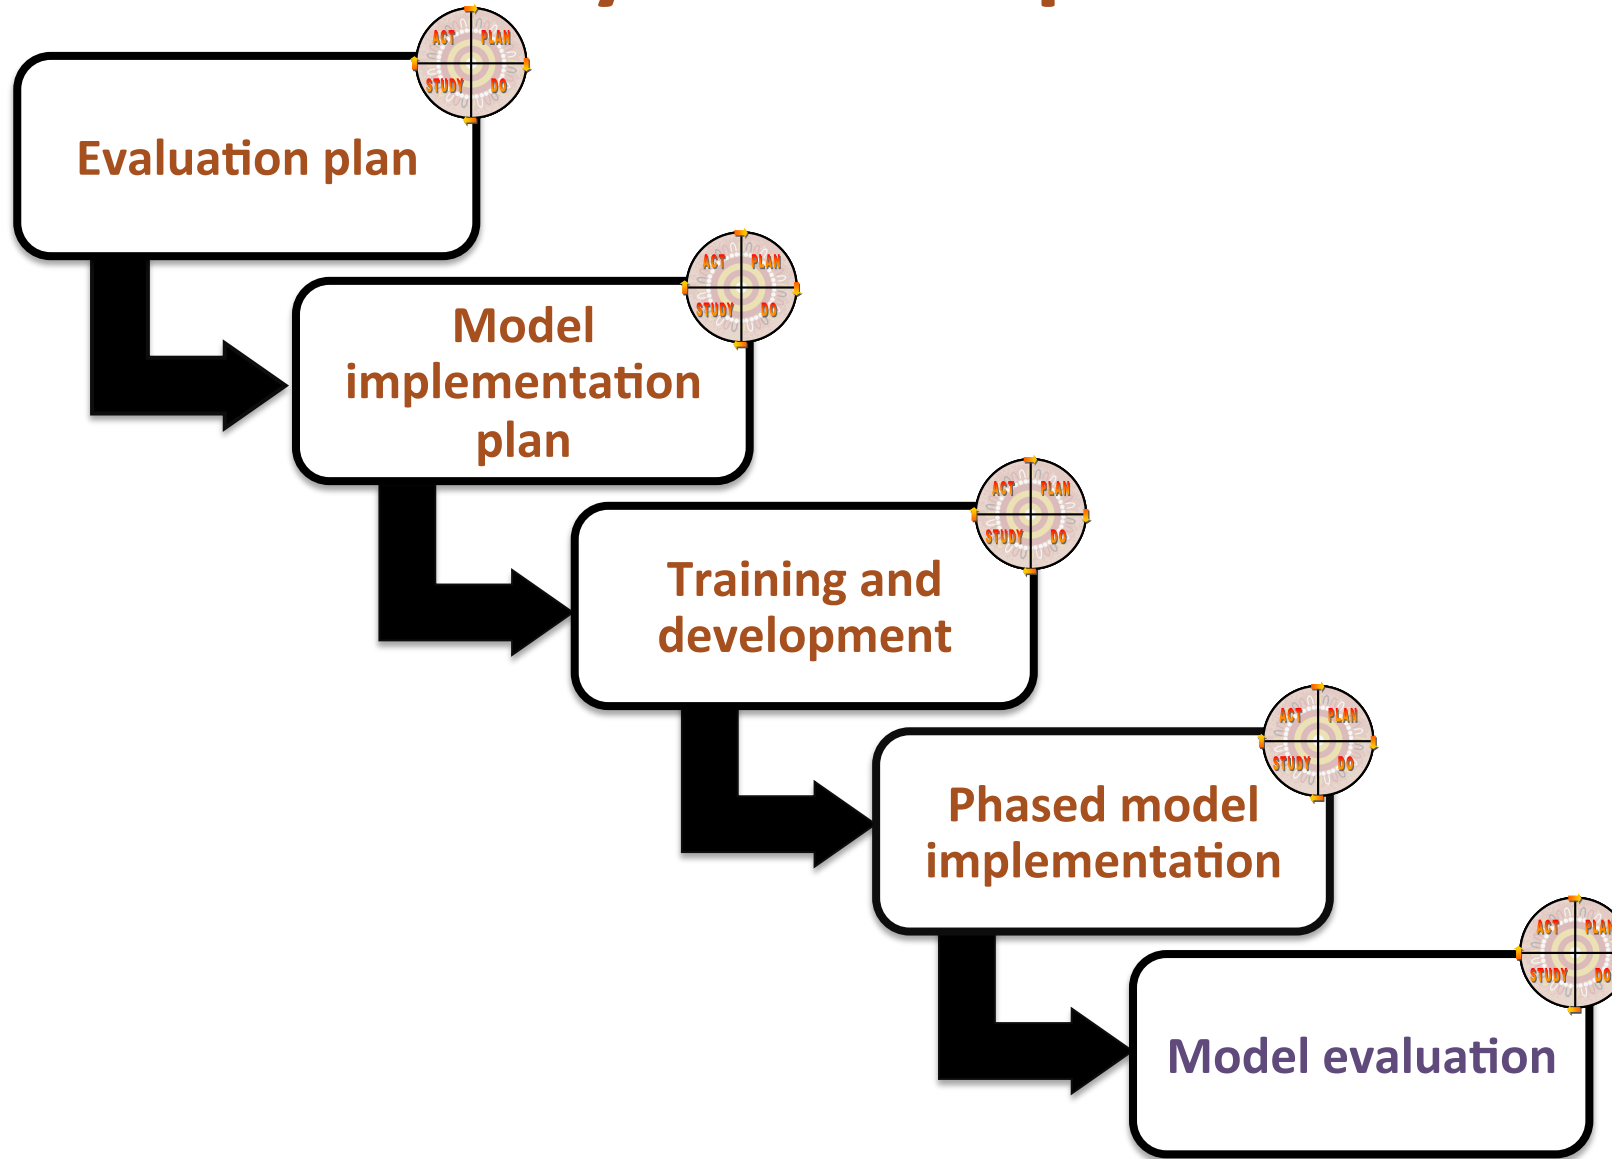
ACT PLAN STUDY DO

Evaluation plan

ACT PLAN STUDY DO

Model implementation plan

ACT PLAN STUDY DO

Training and development

ACT PLAN STUDY DO

Phased model implementation

ACT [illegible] STUDY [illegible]

Model evaluation